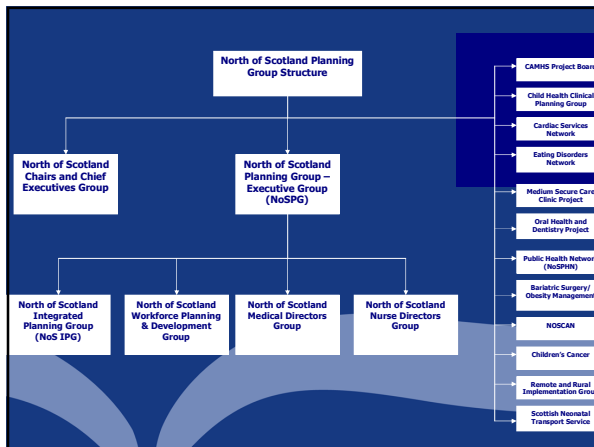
North of Scotland Planning Group Structure

North of Scotland Chairs and Chief Executives Group

North of Scotland Planning Group – Executive Group (NoSPG)

North of Scotland Integrated Planning Group (NoS IPG)

North of Scotland Workforce Planning & Development Group

North of Scotland Medical Directors Group

North of Scotland Nurse Directors Group

CAMHS Project Boar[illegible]

Child Health Clinical Planning Group

Cardiac Services Network

Eating Disorders Network

Medium Secure Care Clinic Project

Oral Health and Dentistry Project

Public Health Networ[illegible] (NoSPHN)

Bariatric Surgery/ Obesity Management

NOSCAN

Children's Cancer

Remote and Rural Implementation Grou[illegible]

Scottish Neonatal Transport Service